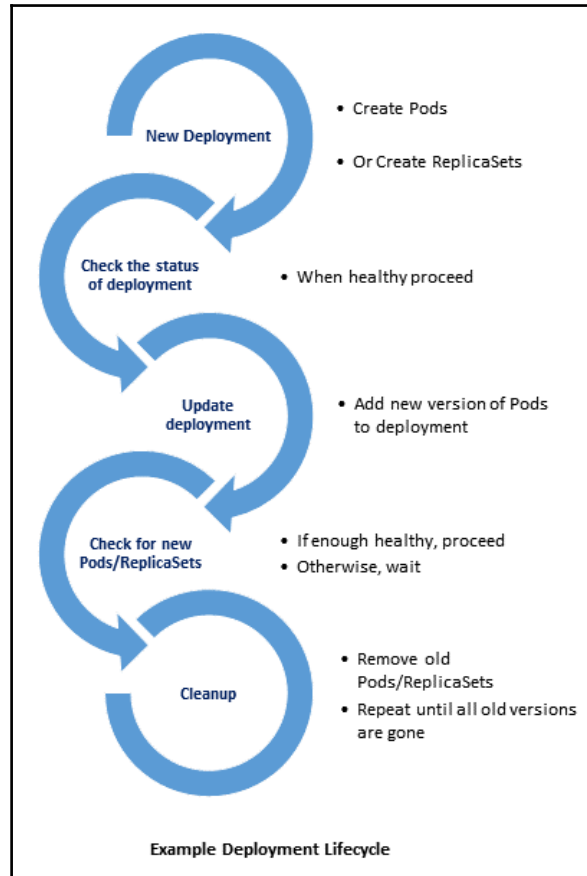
New Deployment

• Create Pods

• Or Create ReplicaSets

Check the status of deployment

• When healthy proceed

Update deployment

• Add new version of Pods to deployment

Check for new Pods/ReplicaSets

• If enough healthy, proceed

• Otherwise, wait

Cleanup

• Remove old Pods/ReplicaSets

• Repeat until all old versions are gone

Example Deployment Lifecycle